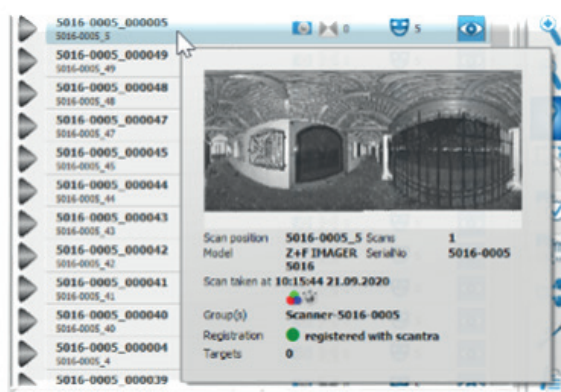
5016-0005_000005
5016-0005_5
0
5
5016-0005_000049
5016-0005_49
5016-0005_000048
5016-0005_48
5016-0005_000047
5016-0005_47
5016-0005_000045
5016-0005_45
5016-0005_000044
5016-0005_44
5016-0005_000043
5016-0005_43
5016-0005_000042
5016-0005_42
5016-0005_000041
5016-0005_41
5016-0005_000040
5016-0005_40
5016-0005_000004
5016-0005_4
5016-0005_000039

Scan position 5016-0005_5 Scans 1
Model Z+F IMAGER 5016 SerialNo 5016-0005
Scan taken at 10:15:44 21.09.2020
Group(s) Scanner-5016-0005
Registration registered with scantra
Targets 0